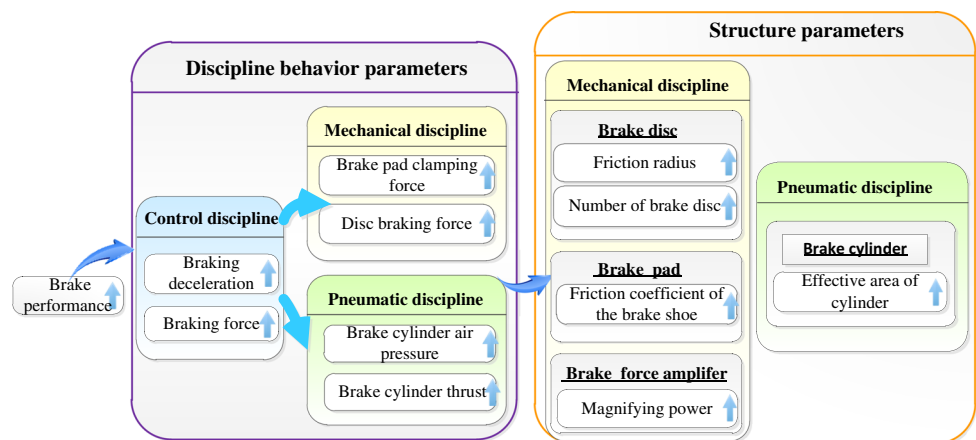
Brake performance

Discipline behavior parameters

Control discipline

Braking deceleration

Braking force

Mechanical discipline

Brake pad clamping force

Disc braking force

Pneumatic discipline

Brake cylinder air pressure

Brake cylinder thrust

Structure parameters

Mechanical discipline

Brake disc

Friction radius

Number of brake disc

Brake pad

Friction coefficient of the brake shoe

Brake force amplifer

Magnifying power

Pneumatic discipline

Brake cylinder

Effective area of cylinder